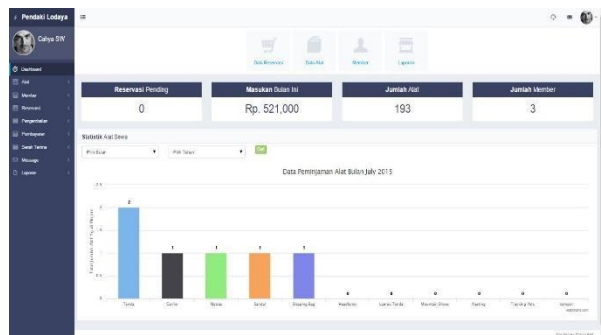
Pendaki Lodaya

Cahya SW

Dashboard
Alat
Member
Reservasi
Pengembalian
Pembayaran
Serah Terima
Message
Laporan

Data Reservasi
Data Alat
Member
Laporan

| Reservasi Pending | Masukan Bulan Ini | Jumlah Alat | Jumlah Member |
|---|---|---|---|
| 0 | Rp. 521,000 | 193 | 3 |

Statistik Alat Sewa

Pilih Bulan
Pilih Tahun
Cari

Data Peminjaman Alat Bulan July 2015

2.5
2
1.5
1
0.5
0

2
1
1
1
1
0
0
0
0
0
0

Tenda
Carrier
Nesting
Sandal
Sleeping Bag
Headlamp
Lampu Tenda
Mountain Shoes
Gaiting
Trekking Pole
Jumper

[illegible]